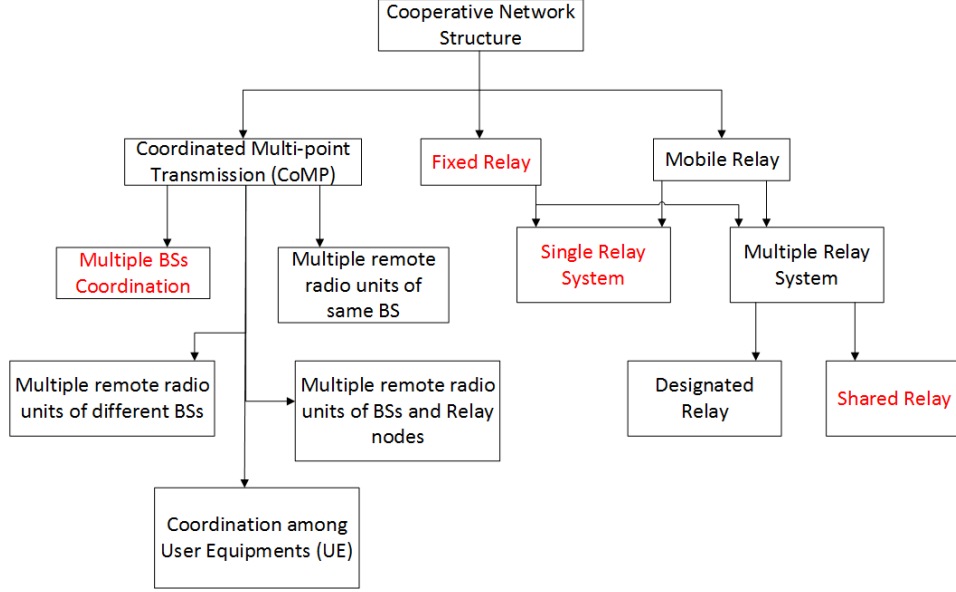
Cooperative Network Structure

Coordinated Multi-point Transmission (CoMP)

Fixed Relay

Mobile Relay

Multiple BSs Coordination

Multiple remote radio units of same BS

Single Relay System

Multiple Relay System

Multiple remote radio units of different BSs

Multiple remote radio units of BSs and Relay nodes

Designated Relay

Shared Relay

Coordination among User Equipments (UE)